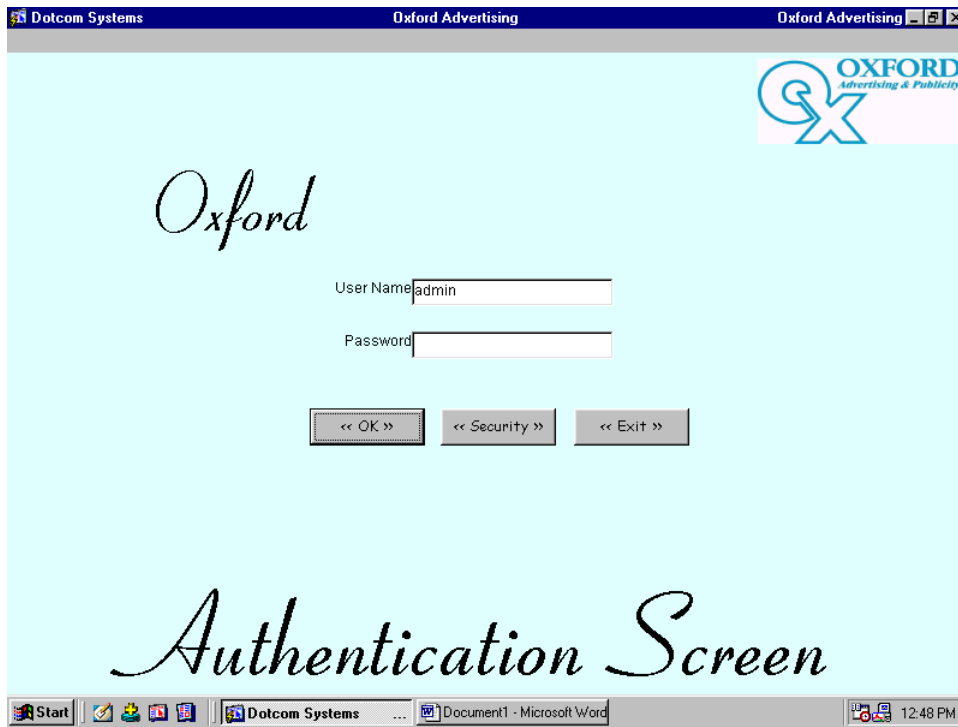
Dotcom Systems Oxford Advertising Oxford Advertising

OXFORD
Advertising & Publicity

Oxford

User Name admin

Password

<< OK >> << Security >> << Exit >>

Authentication Screen

Start Dotcom Systems Document1 - Microsoft Word 12:48 PM